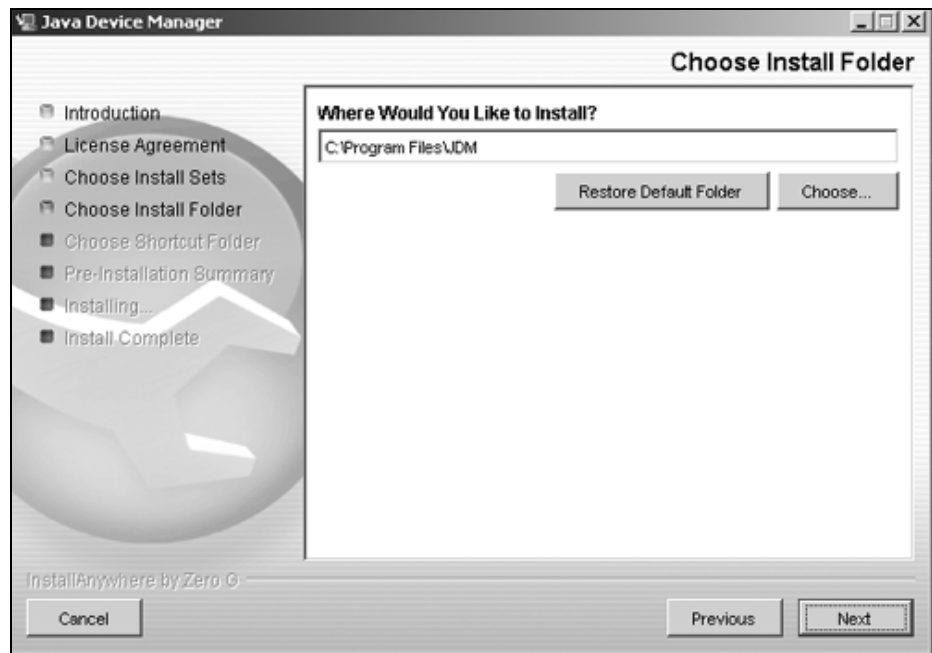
Java Device Manager

Choose Install Folder

Introduction
License Agreement
Choose Install Sets
Choose Install Folder
Choose Shortcut Folder
Pre-Installation Summary
Installing...
Install Complete

Where Would You Like to Install?

C:\Program Files\JDM

Restore Default Folder

Choose...

InstallAnywhere by Zero G

Cancel

Previous

Next